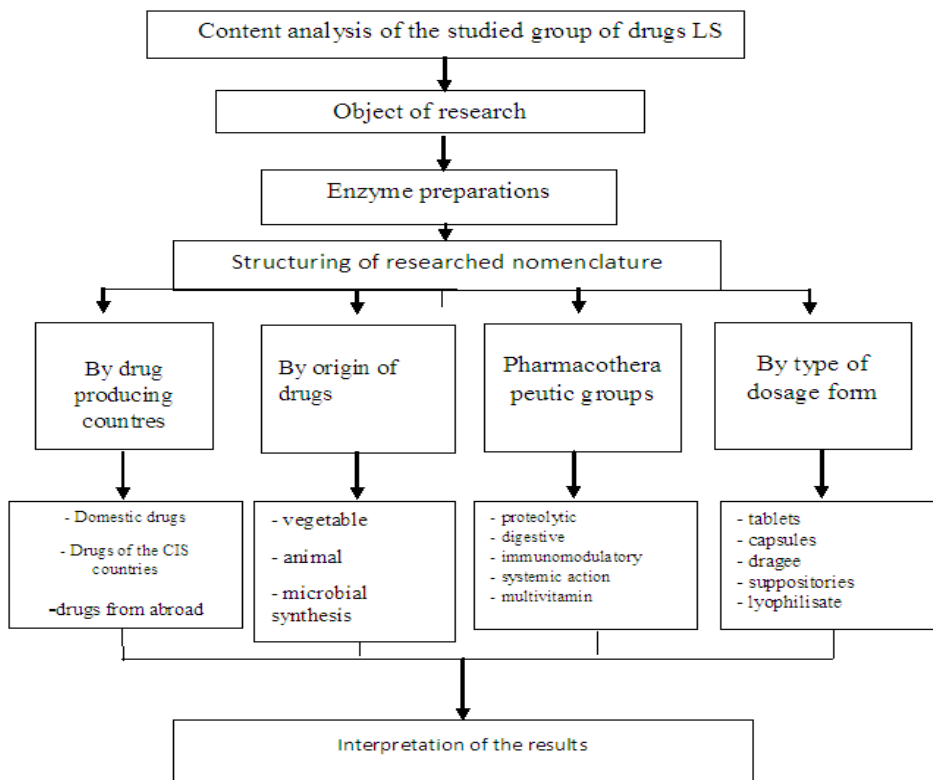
Content analysis of the studied group of drugs LS

Object of research

Enzyme preparations

Structuring of researched nomenclature

By drug producing countres

By origin of drugs

Pharmacothera peutic groups

By type of dosage form

- Domestic drugs
- Drugs of the CIS countries
-drugs from abroad

- vegetable
- animal
- microbial synthesis

- proteolytic
- digestive
- immunomodulatory
- systemic action
- multivitamin

- tablets
- capsules
- dragee
- suppositories
- lyophilisate

Interpretation of the results